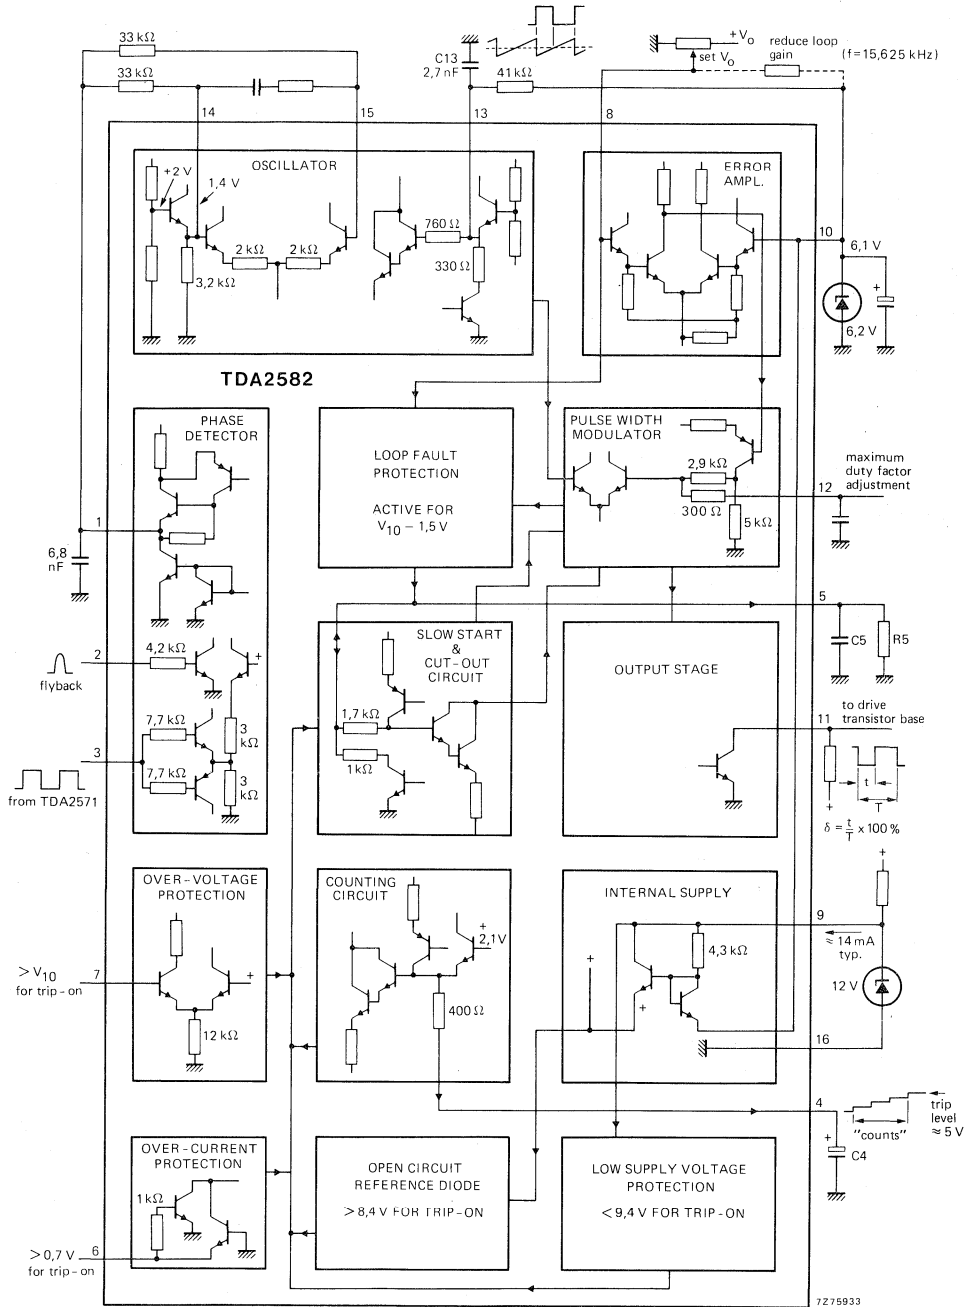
33 kΩ
33 kΩ
C13
2,7 nF
41 kΩ
+V$_o$
set V$_o$
reduce loop gain
(f=15,625 kHz)
14
15
13
8
OSCILLATOR
+2 V
1,4 V
2 kΩ
2 kΩ
3,2 kΩ
760 Ω
330 Ω
ERROR AMPL.
10
6,1 V
6,2 V
TDA2582
PHASE DETECTOR
LOOP FAULT PROTECTION

ACTIVE FOR V$_{10}$ – 1,5 V
PULSE WIDTH MODULATOR
2,9 kΩ
300 Ω
5 kΩ
maximum duty factor adjustment
12
1
6,8 nF
5
C5
R5
SLOW START & CUT-OUT CIRCUIT
1,7 kΩ
1 kΩ
OUTPUT STAGE
2
flyback
4,2 kΩ
to drive transistor base
11
7,7 kΩ
3 kΩ
3
7,7 kΩ
3 kΩ
from TDA2571
t
T
$\delta = \frac{t}{T} \times 100\%$
OVER-VOLTAGE PROTECTION
COUNTING CIRCUIT
2,1 V
INTERNAL SUPPLY
9
4,3 kΩ
≈ 14 mA typ.
> V$_{10}$ for trip-on
7
12 kΩ
400 Ω
12 V
16
4
trip level ≈ 5 V
"counts"
C4
OVER-CURRENT PROTECTION
1 kΩ
OPEN CIRCUIT REFERENCE DIODE

>8,4 V FOR TRIP-ON
LOW SUPPLY VOLTAGE PROTECTION

<9,4 V FOR TRIP-ON
>0,7 V for trip-on
6
7Z75933